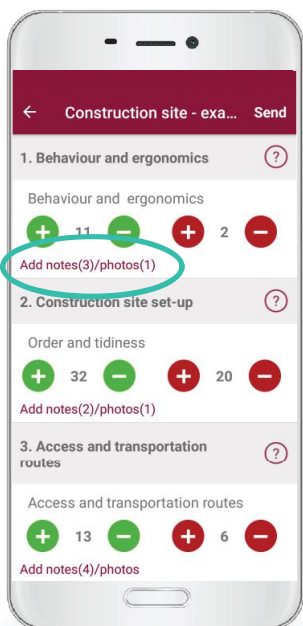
← Construction site - exa... Send

1. Behaviour and ergonomics ?

Behaviour and ergonomics

+ 11 − + 2 −

Add notes(3)/photos(1)

2. Construction site set-up ?

Order and tidiness

+ 32 − + 20 −

Add notes(2)/photos(1)

3. Access and transportation routes ?

Access and transportation routes

+ 13 − + 6 −

Add notes(4)/photos